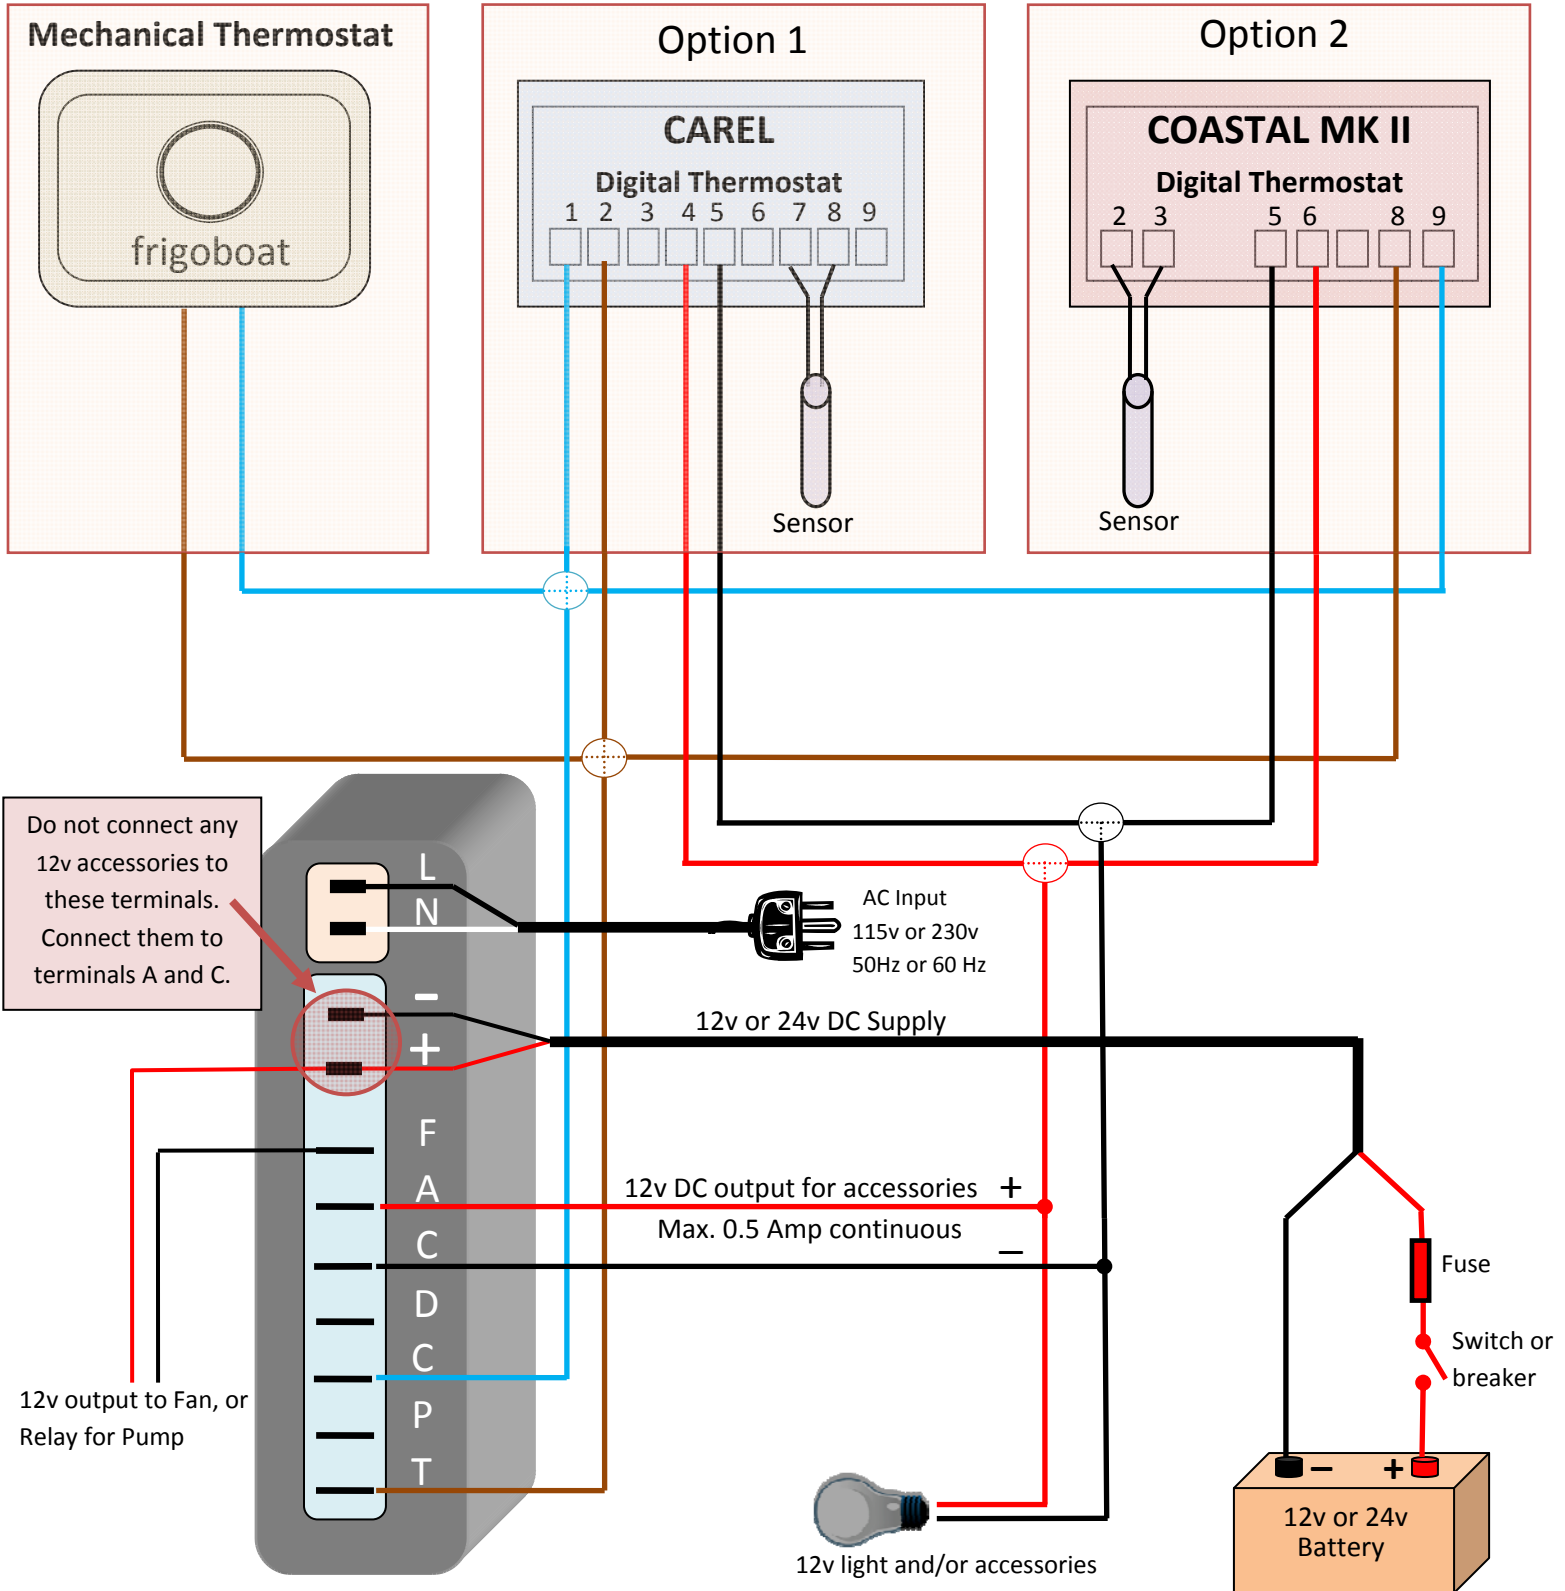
Mechanical Thermostat

frigoboat

Option 1

CAREL

Digital Thermostat

1 2 3 4 5 6 7 8 9

Sensor

Option 2

COASTAL MK II

Digital Thermostat

2 3 5 6 8 9

Sensor

Do not connect any 12v accessories to these terminals. Connect them to terminals A and C.

L
N

AC Input
115v or 230v
50Hz or 60 Hz

–
+

12v or 24v DC Supply

F
A
C
D
C
P
T

12v DC output for accessories +
Max. 0.5 Amp continuous –

12v output to Fan, or Relay for Pump

Fuse

Switch or breaker

– +

12v or 24v Battery

12v light and/or accessories